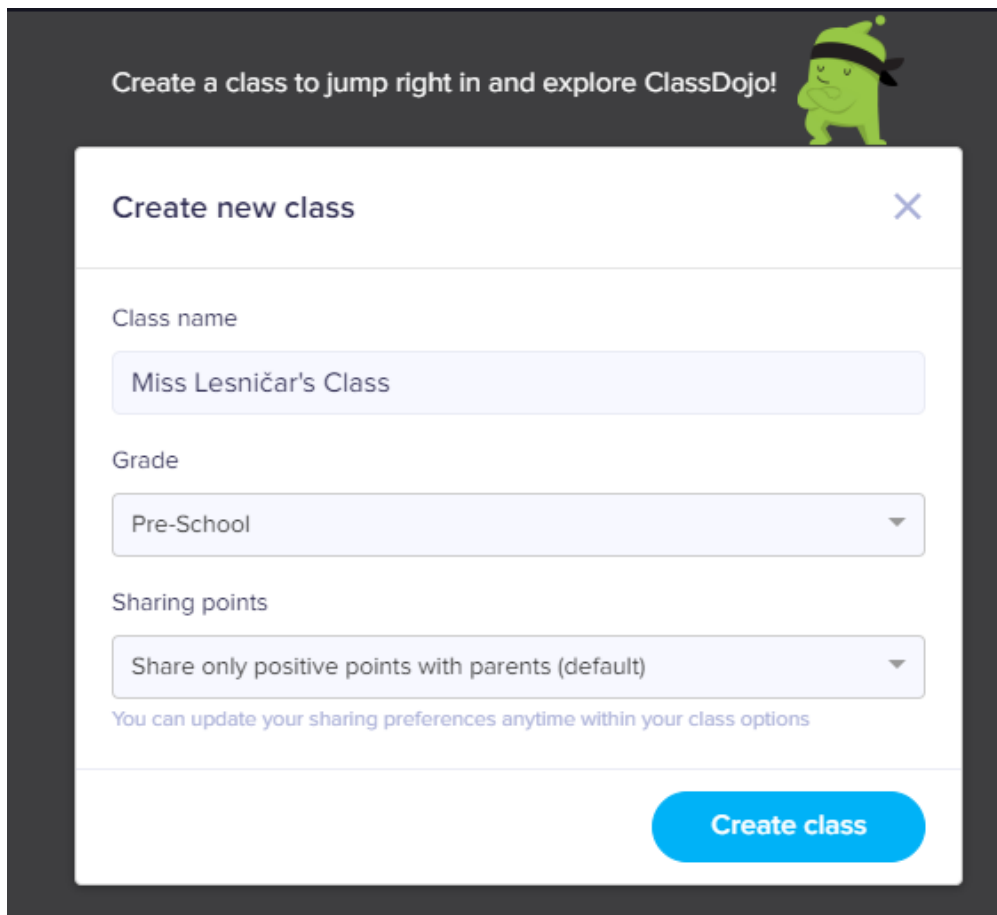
Create a class to jump right in and explore ClassDojo!

Create new class

×

Class name

Miss Lesničar's Class

Grade

Pre-School

Sharing points

Share only positive points with parents (default)

You can update your sharing preferences anytime within your class options

Create class